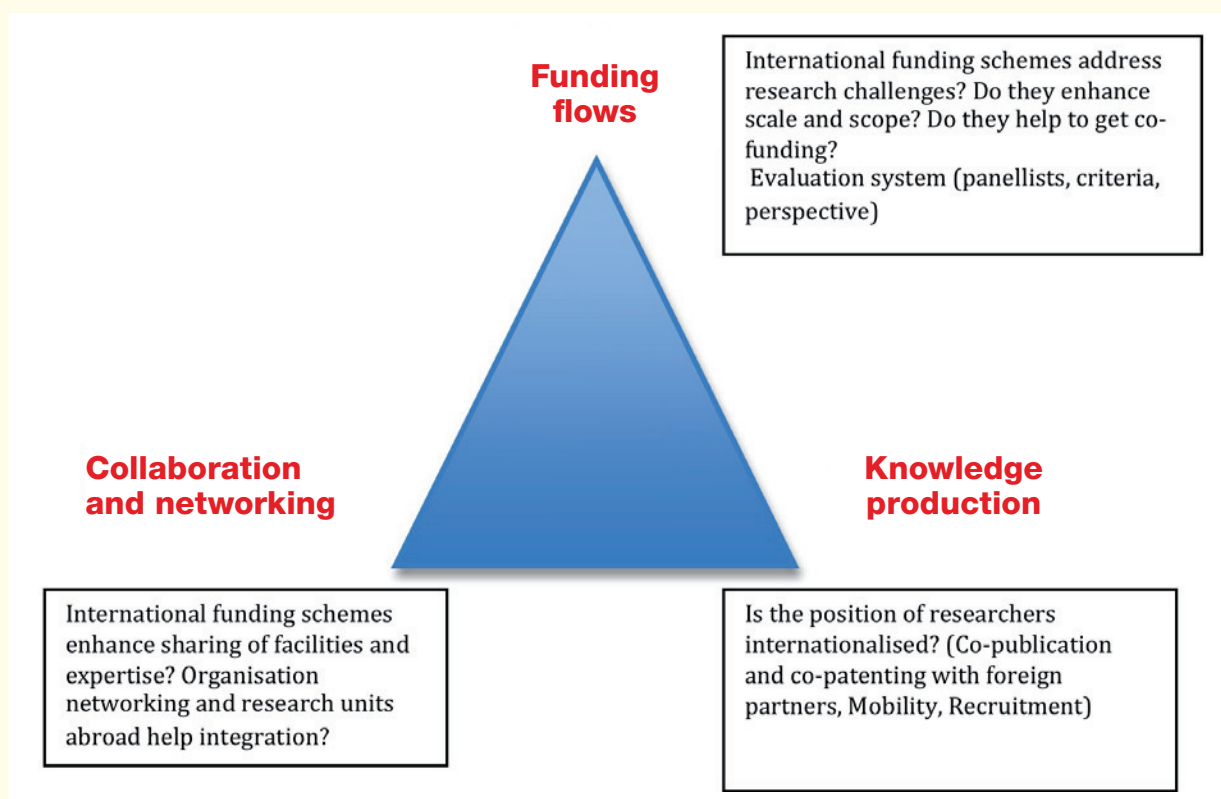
Funding flows

International funding schemes address research challenges? Do they enhance scale and scope? Do they help to get co-funding?
Evaluation system (panellists, criteria, perspective)

Collaboration and networking

Knowledge production

International funding schemes enhance sharing of facilities and expertise? Organisation networking and research units abroad help integration?

Is the position of researchers internationalised? (Co-publication and co-patenting with foreign partners, Mobility, Recruitment)